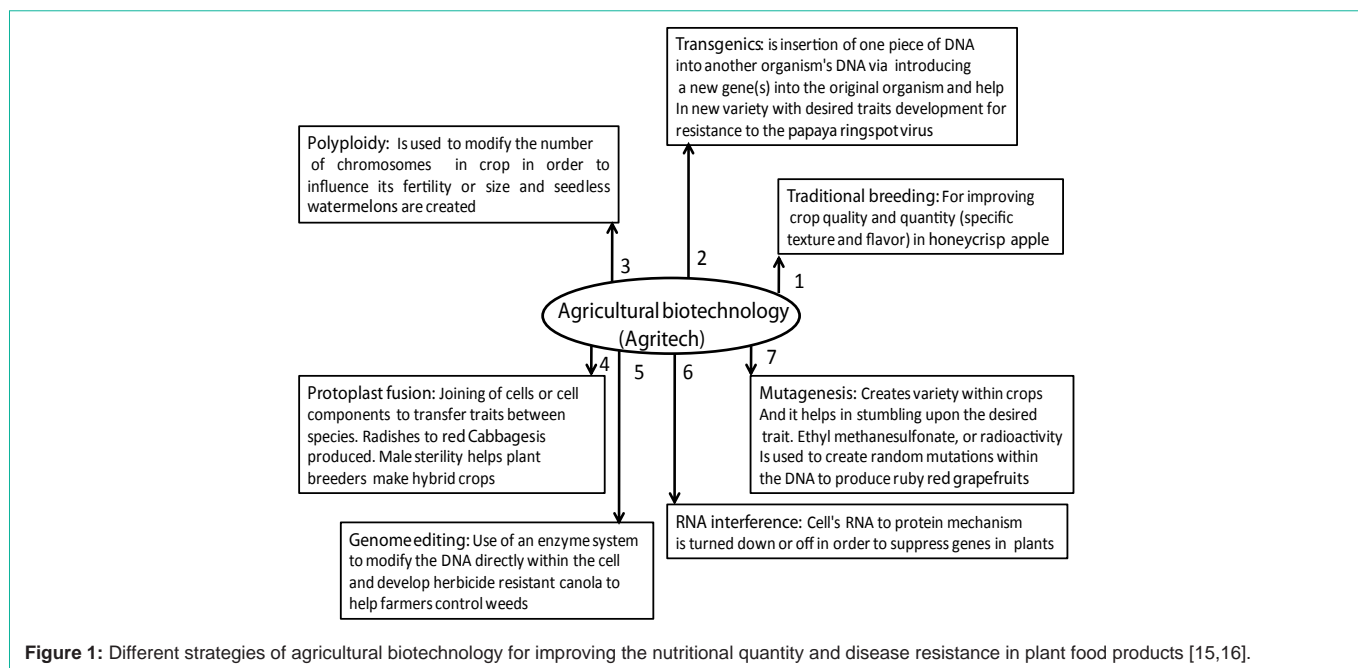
Transgenics: is insertion of one piece of DNA into another organism's DNA via introducing a new gene(s) into the original organism and help In new variety with desired traits development for resistance to the papaya ringspot virus

Polyploidy: Is used to modify the number of chromosomes in crop in order to influence its fertility or size and seedless watermelons are created

Traditional breeding: For improving crop quality and quantity (specific texture and flavor) in honeycrisp apple

3

2

1

Agricultural biotechnology (Agritech)

4

5

6

7

Protoplast fusion: Joining of cells or cell components to transfer traits between species. Radishes to red Cabbagesis produced. Male sterility helps plant breeders make hybrid crops

Mutagenesis: Creates variety within crops And it helps in stumbling upon the desired trait. Ethyl methanesulfonate, or radioactivity Is used to create random mutations within the DNA to produce ruby red grapefruits

RNA interference: Cell's RNA to protein mechanism is turned down or off in order to suppress genes in plants

Genome editing: Use of an enzyme system to modify the DNA directly within the cell and develop herbicide resistant canola to help farmers control weeds

Figure 1: Different strategies of agricultural biotechnology for improving the nutritional quantity and disease resistance in plant food products [15,16].